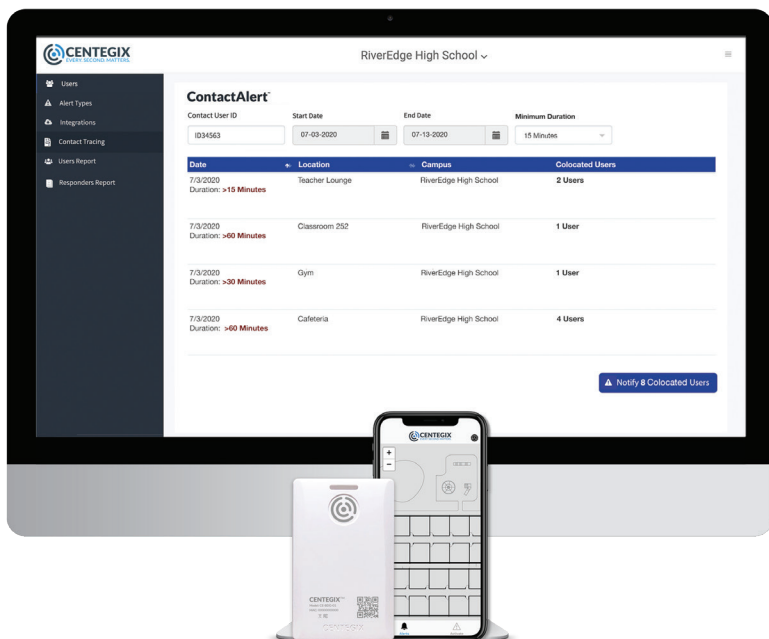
CENTEGIX
EVERY. SECOND. MATTERS.

RiverEdge High School

Users
Alert Types
Integrations
Contact Tracing
Users Report
Responders Report

ContactAlert™

Contact User ID
ID34563
Start Date
07-03-2020
End Date
07-13-2020
Minimum Duration
15 Minutes

| Date | Location | Campus | Colocated Users |
|---|---|---|---|
| 7/3/2020 Duration: >15 Minutes | Teacher Lounge | RiverEdge High School | 2 Users |
| 7/3/2020 Duration: >60 Minutes | Classroom 252 | RiverEdge High School | 1 User |
| 7/3/2020 Duration: >30 Minutes | Gym | RiverEdge High School | 1 User |
| 7/3/2020 Duration: >60 Minutes | Cafeteria | RiverEdge High School | 4 Users |

Notify 8 Colocated Users

CENTEGIX

+
−

CENTEGIX

CENTEGIX